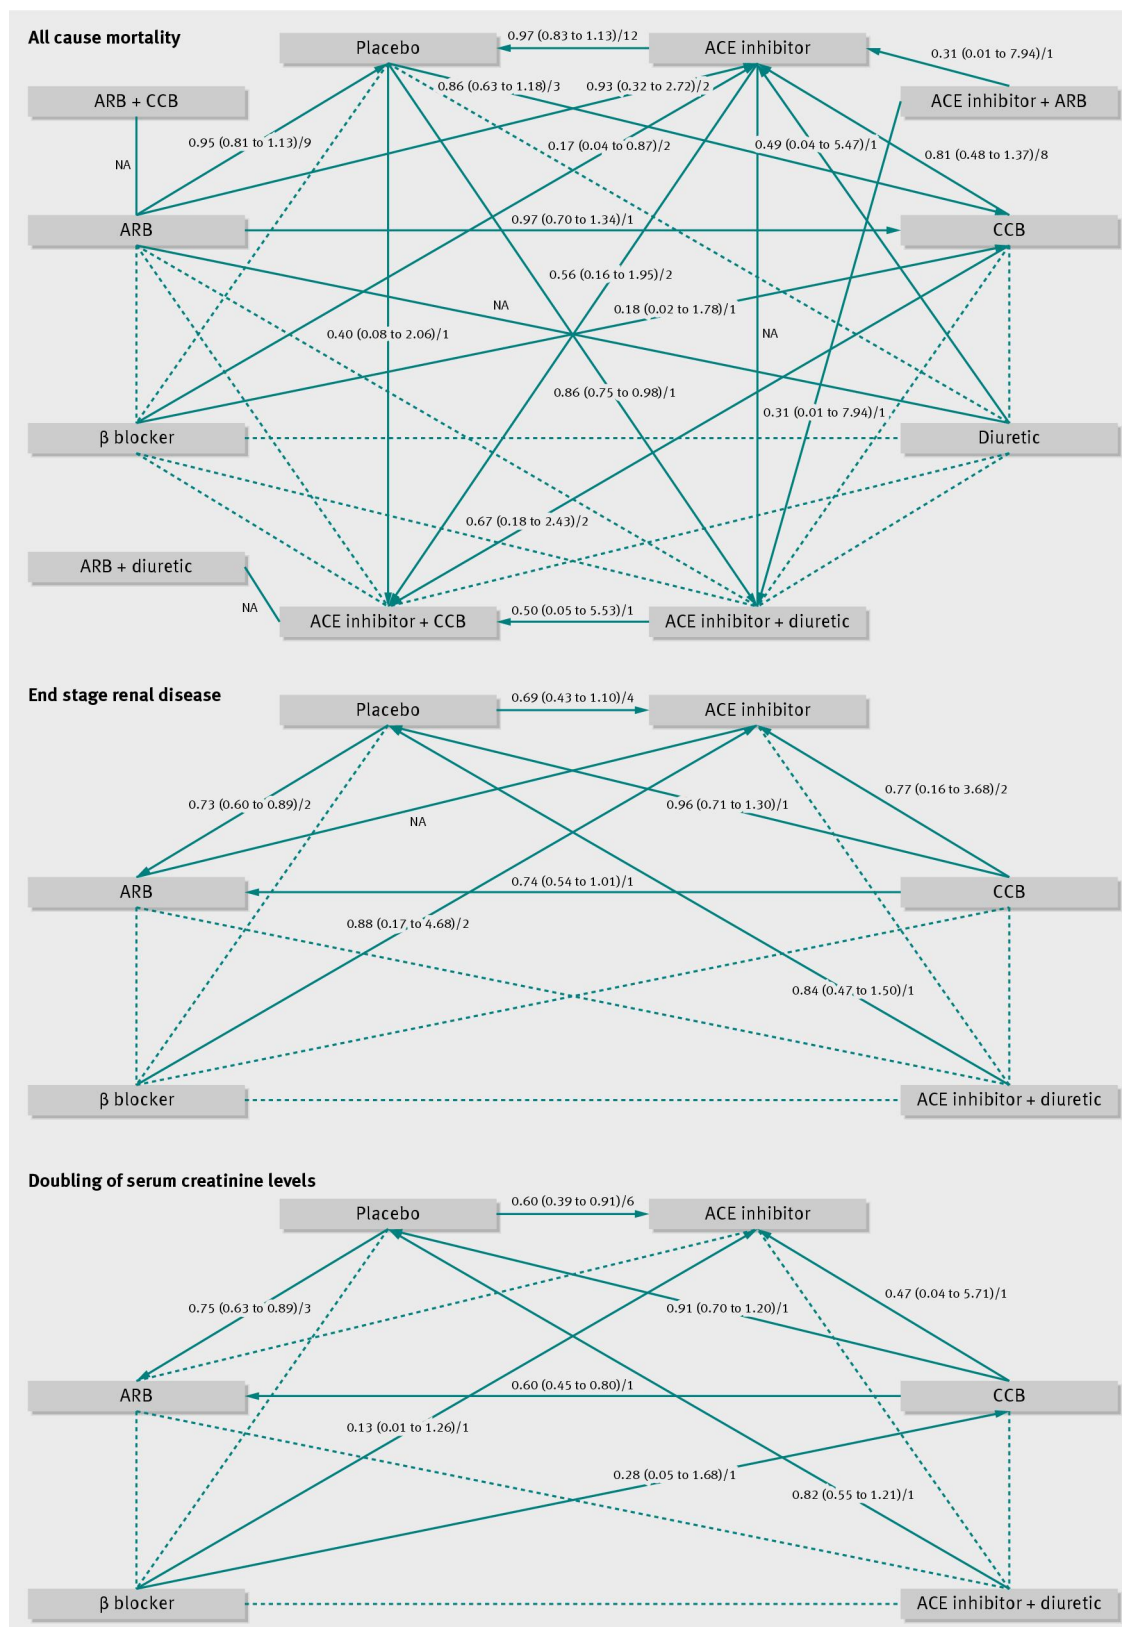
All cause mortality

Placebo
ACE inhibitor
0.97 (0.83 to 1.13)/12
0.31 (0.01 to 7.94)/1
ARB + CCB
ACE inhibitor + ARB
0.86 (0.63 to 1.18)/3
0.93 (0.32 to 2.72)/2
0.95 (0.81 to 1.13)/9
0.17 (0.04 to 0.87)/2
0.49 (0.04 to 5.47)/1
0.81 (0.48 to 1.37)/8
NA
ARB
0.97 (0.70 to 1.34)/1
CCB
0.56 (0.16 to 1.95)/2
NA
0.18 (0.02 to 1.78)/1
0.40 (0.08 to 2.06)/1
NA
0.86 (0.75 to 0.98)/1
0.31 (0.01 to 7.94)/1
β blocker
Diuretic
0.67 (0.18 to 2.43)/2
ARB + diuretic
NA
ACE inhibitor + CCB
0.50 (0.05 to 5.53)/1
ACE inhibitor + diuretic

End stage renal disease

Placebo
0.69 (0.43 to 1.10)/4
ACE inhibitor
0.73 (0.60 to 0.89)/2
0.96 (0.71 to 1.30)/1
0.77 (0.16 to 3.68)/2
NA
ARB
0.74 (0.54 to 1.01)/1
CCB
0.88 (0.17 to 4.68)/2
0.84 (0.47 to 1.50)/1
β blocker
ACE inhibitor + diuretic

Doubling of serum creatinine levels

Placebo
0.60 (0.39 to 0.91)/6
ACE inhibitor
0.75 (0.63 to 0.89)/3
0.91 (0.70 to 1.20)/1
0.47 (0.04 to 5.71)/1
ARB
0.60 (0.45 to 0.80)/1
CCB
0.13 (0.01 to 1.26)/1
0.28 (0.05 to 1.68)/1
0.82 (0.55 to 1.21)/1
β blocker
ACE inhibitor + diuretic